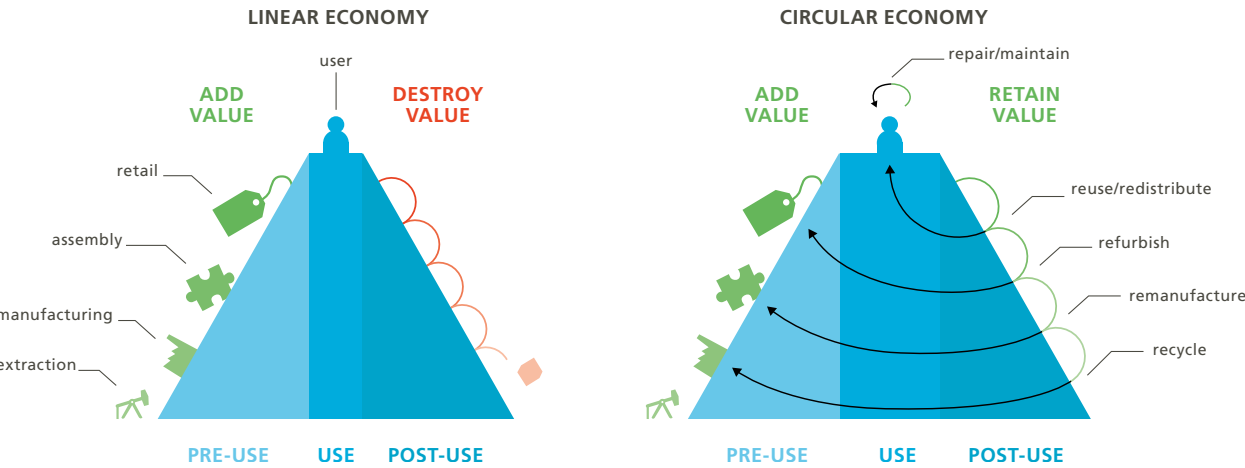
LINEAR ECONOMY

user

ADD VALUE

DESTROY VALUE

retail

assembly

manufacturing

extraction

PRE-USE

USE

POST-USE

CIRCULAR ECONOMY

repair/maintain

ADD VALUE

RETAIN VALUE

reuse/redistribute

refurbish

remanufacture

recycle

PRE-USE

USE

POST-USE